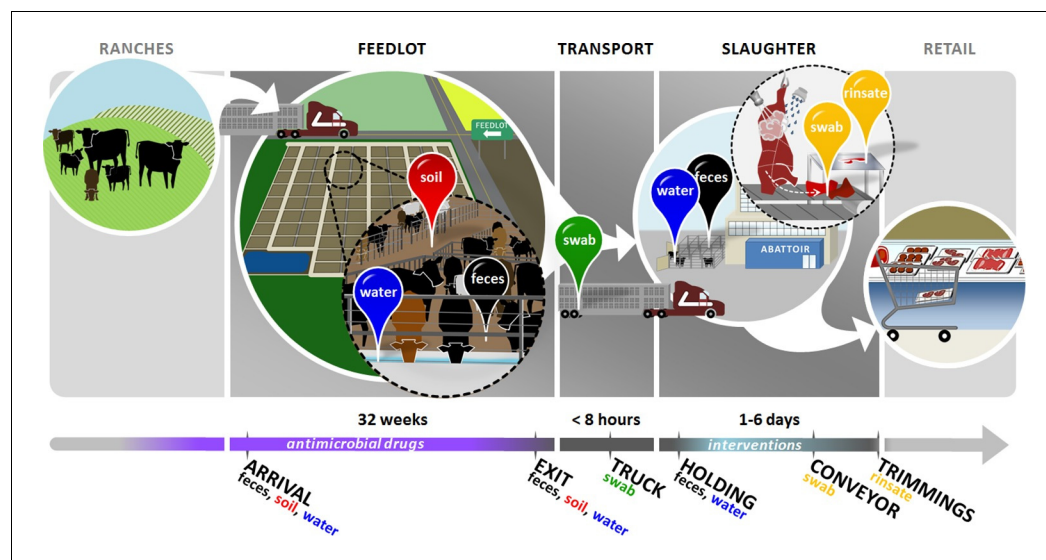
RANCHES

FEEDLOT

TRANSPORT

SLAUGHTER

RETAIL

FEEDLOT

soil

water

feces

swab

water

feces

rinsate

swab

ABATTOIR

32 weeks

< 8 hours

1-6 days

antimicrobial drugs

interventions

ARRIVAL
feces, soil, water

EXIT
feces, soil, water

TRUCK
swab

HOLDING
feces, water

CONVEYOR
swab

TRIMMINGS
rinsate